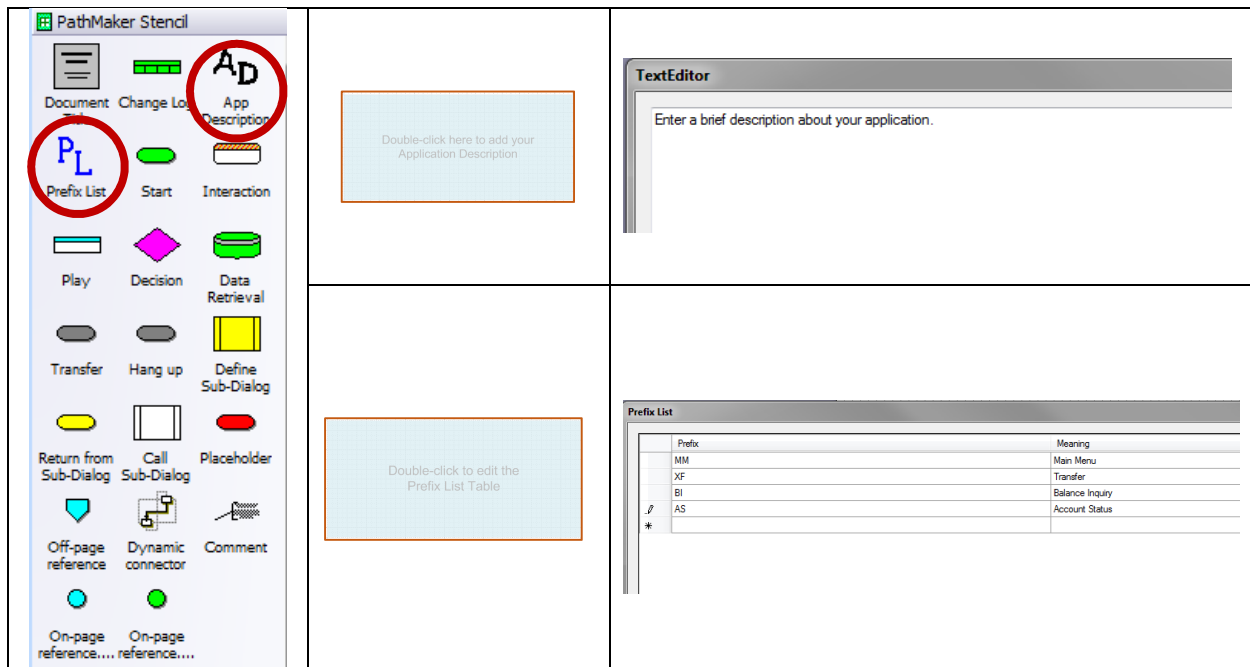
PathMaker Stencil

Document Tit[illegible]
Change Lo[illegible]
$A_D$
App Description
$P_L$
Prefix List
Start
Interaction
Play
Decision
Data Retrieval
Transfer
Hang up
Define Sub-Dialog
Return from Sub-Dialog
Call Sub-Dialog
Placeholder
Off-page reference
Dynamic connector
Comment
On-page reference....
On-page reference....

Double-click here to add your Application Description

TextEditor

Enter a brief description about your application.

Double-click to edit the Prefix List Table

Prefix List

| | Prefix | Meaning |
|---|---|---|
| | MM | Main Menu |
| | XF | Transfer |
| | BI | Balance Inquiry |
| | AS | Account Status |
| * | | |